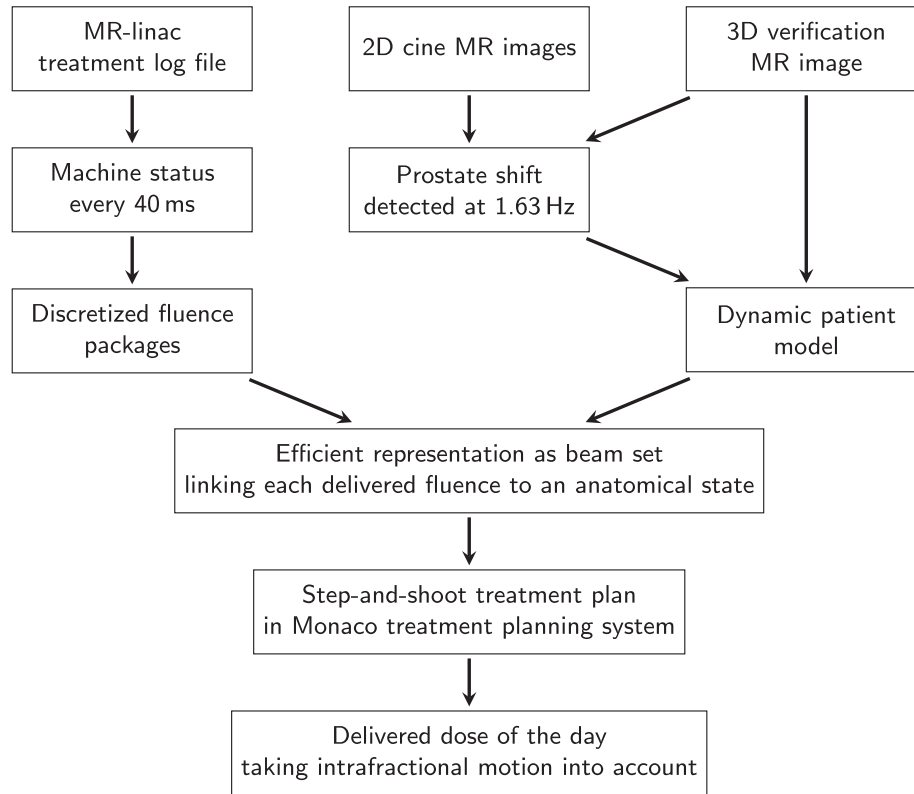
MR-linac treatment log file

2D cine MR images

3D verification MR image

Machine status every 40 ms

Prostate shift detected at 1.63 Hz

Discretized fluence packages

Dynamic patient model

Efficient representation as beam set linking each delivered fluence to an anatomical state

Step-and-shoot treatment plan in Monaco treatment planning system

Delivered dose of the day taking intrafractional motion into account